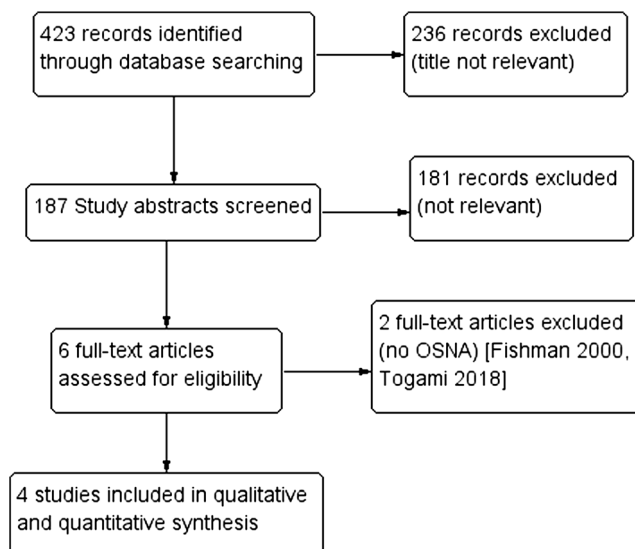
423 records identified through database searching

236 records excluded (title not relevant)

187 Study abstracts screened

181 records excluded (not relevant)

6 full-text articles assessed for eligibility

2 full-text articles excluded (no OSNA) [Fishman 2000, Togami 2018]

4 studies included in qualitative and quantitative synthesis